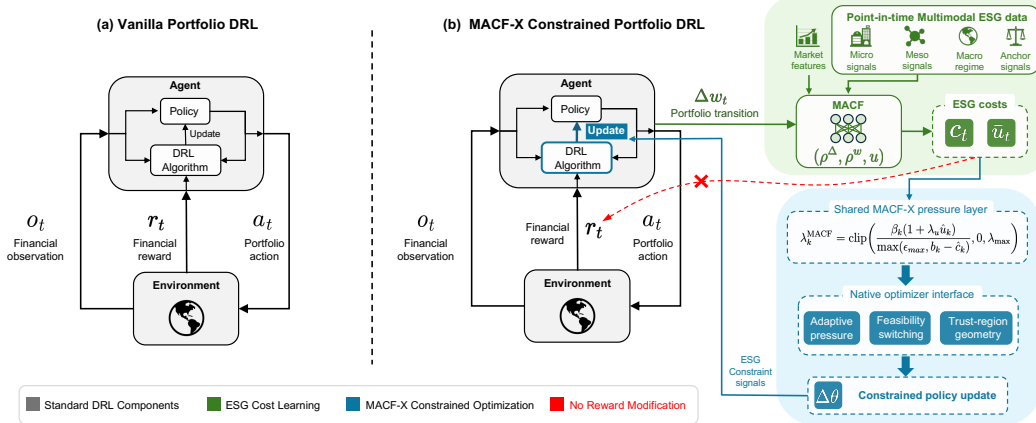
(a) Vanilla Portfolio DRL

Agent

Policy

Update

DRL Algorithm

$o_t$
Financial observation

$r_t$
Financial reward

$a_t$
Portfolio action

Environment

(b) MACF-X Constrained Portfolio DRL

Agent

Policy

Update

DRL Algorithm

$o_t$
Financial observation

Financial reward
$r_t$

$a_t$
Portfolio action

Environment

$\Delta w_t$
Portfolio transition

Point-in-time Multimodal ESG data

Market features

Micro signals

Meso signals

Macro regime

Anchor signals

MACF
$(\rho^{\Delta}, \rho^{w}, u)$

ESG costs
$c_t$
$\bar{u}_t$

Shared MACF-X pressure layer

$\lambda_k^{\text{MACF}} = \text{clip}\left(\frac{\beta_k(1+\lambda_u \bar{u}_k)}{\max(\epsilon_{max}, b_k - \hat{c}_k)}, 0, \lambda_{\max}\right)$

Native optimizer interface

Adaptive pressure

Feasibility switching

Trust-region geometry

ESG Constraint signals

$\Delta\theta$
Constrained policy update

Standard DRL Components
ESG Cost Learning
MACF-X Constrained Optimization
No Reward Modification